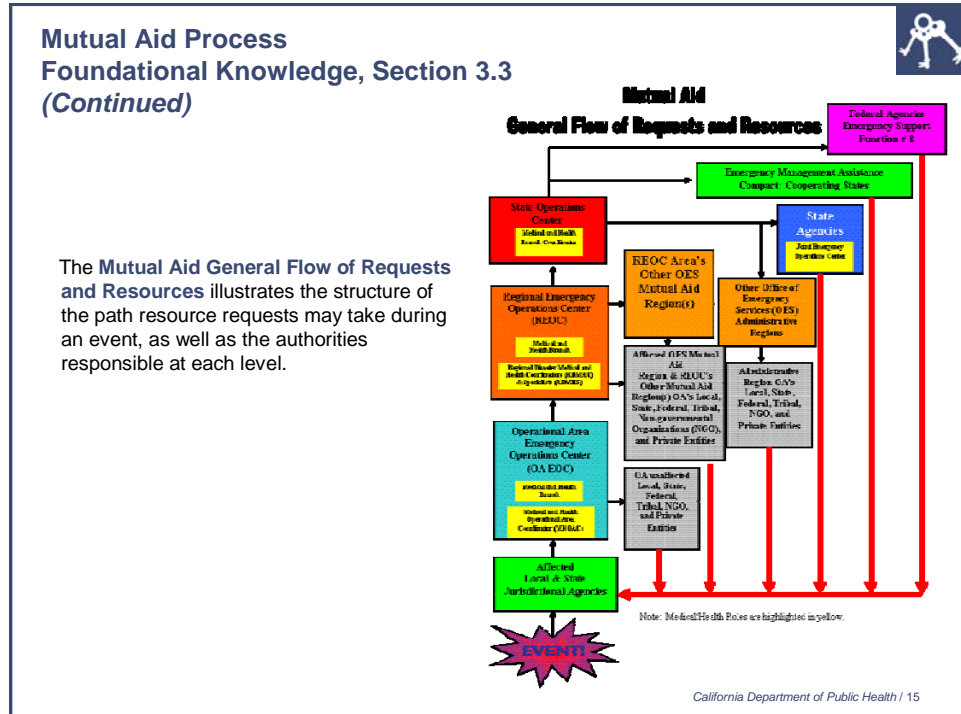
Mutual Aid Process
Foundational Knowledge, Section 3.3
*(Continued)*

The **Mutual Aid General Flow of Requests and Resources** illustrates the structure of the path resource requests may take during an event, as well as the authorities responsible at each level.

Mutual Aid
General Flow of Requests and Resources

Federal Agencies Emergency Support Function # 8

Emergency Management Assistance Compact: Cooperating States

State Operations Center
Medical and Health Branch Ops Branch

State Agencies
Joint Emergency Operations Center

REOC Area's Other OES Mutual Aid Region(s)

Other Office of Emergency Services (OES) Administrative Regions

Regional Emergency Operations Center (REOC)
Medical and Health Branch
Regional Disaster Medical and Health Coordinator (RDMHC) & Specialist (RDMHS)

Affected OES Mutual Aid Region & REOC's Other Mutual Aid Region(s) OA's Local, State, Federal, Tribal, Non-governmental Organizations (NGO), and Private Entities

Administrative Region OA's Local, State, Federal, Tribal, NGO, and Private Entities

Operational Area Emergency Operations Center (OA EOC)
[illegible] Branch
Medical and Health Operational Area Coordinator (MHOAC)

OA unaffected Local, State, Federal, Tribal, NGO, and Private Entities

Affected Local & State Jurisdictional Agencies

EVENT!

Note: Medical/Health Roles are highlighted in yellow.

California Department of Public Health / 15